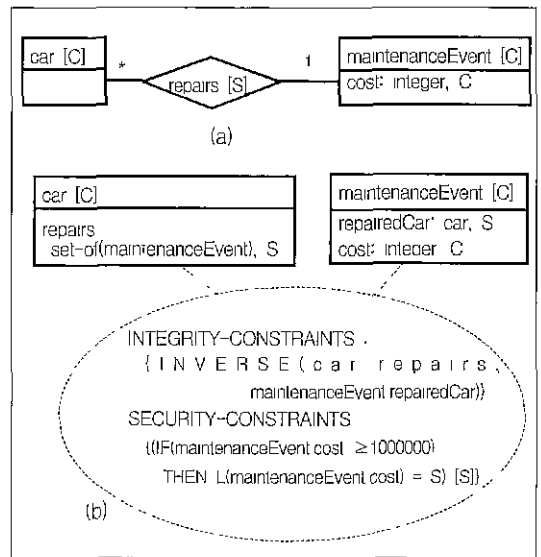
car [C]

*

repairs [S]

1

maintenanceEvent [C]

cost: integer, C

(a)

car [C]

repairs
set-of(maintenanceEvent), S

maintenanceEvent [C]

repairedCar: car, S
cost: integer C

INTEGRITY-CONSTRAINTS :
{INVERSE(car repairs,
maintenanceEvent repairedCar)}
SECURITY-CONSTRAINTS
{(IF(maintenanceEvent cost $\geq$1000000)
THEN L(maintenanceEvent cost) = S) [S]}

(b)